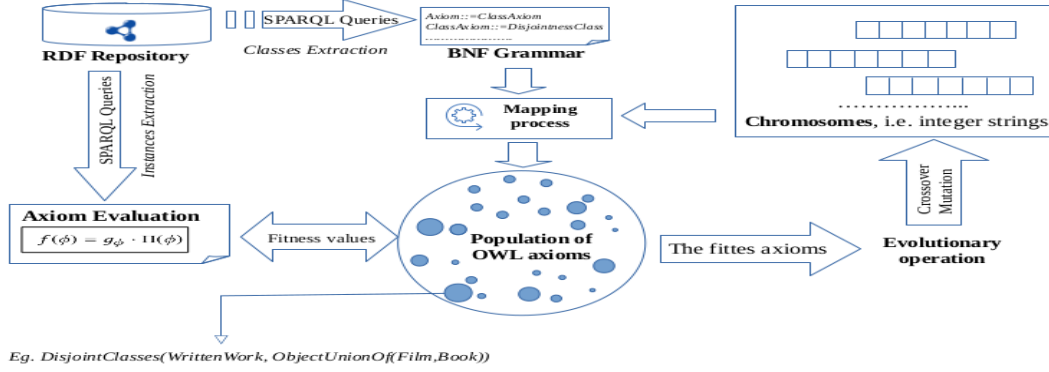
RDF Repository

SPARQL Queries

Classes Extraction

Axiom::=ClassAxiom
ClassAxiom::=DisjointnessClass
..................

BNF Grammar

Mapping process

..................

Chromosomes, i.e. integer strings

SPARQL Queries

Instances Extraction

Crossover

Mutation

Axiom Evaluation

$f(\phi) = g_{\phi} \cdot \Pi(\phi)$

Fitness values

Population of OWL axioms

The fittes axioms

Evolutionary operation

Eg. DisjointClasses(WrittenWork, ObjectUnionOf(Film,Book))